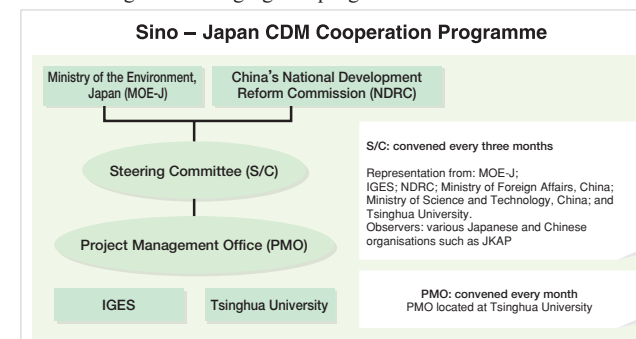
Sino – Japan CDM Cooperation Programme

Ministry of the Environment, Japan (MOE-J)

China's National Development Reform Commission (NDRC)

Steering Committee (S/C)

Project Management Office (PMO)

IGES

Tsinghua University

S/C: convened every three months

Representation from: MOE-J; IGES; NDRC; Ministry of Foreign Affairs, China; Ministry of Science and Technology, China; and Tsinghua University.
Observers: various Japanese and Chinese organisations such as JKAP

PMO: convened every month
PMO located at Tsinghua University